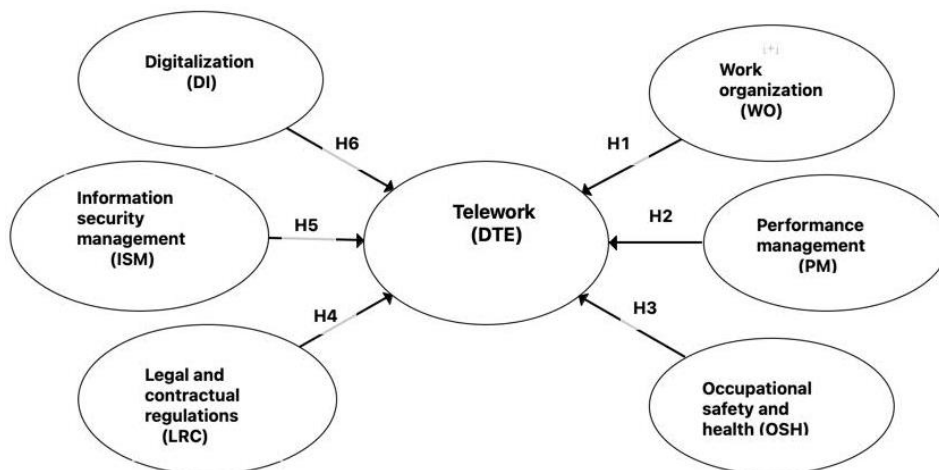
Digitalization
(DI)

Work
organization
(WO)

H6

H1

Information
security
management
(ISM)

H5

Telework
(DTE)

H2

Performance
management
(PM)

H4

H3

Legal and
contractual
regulations
(LRC)

Occupational
safety and
health (OSH)